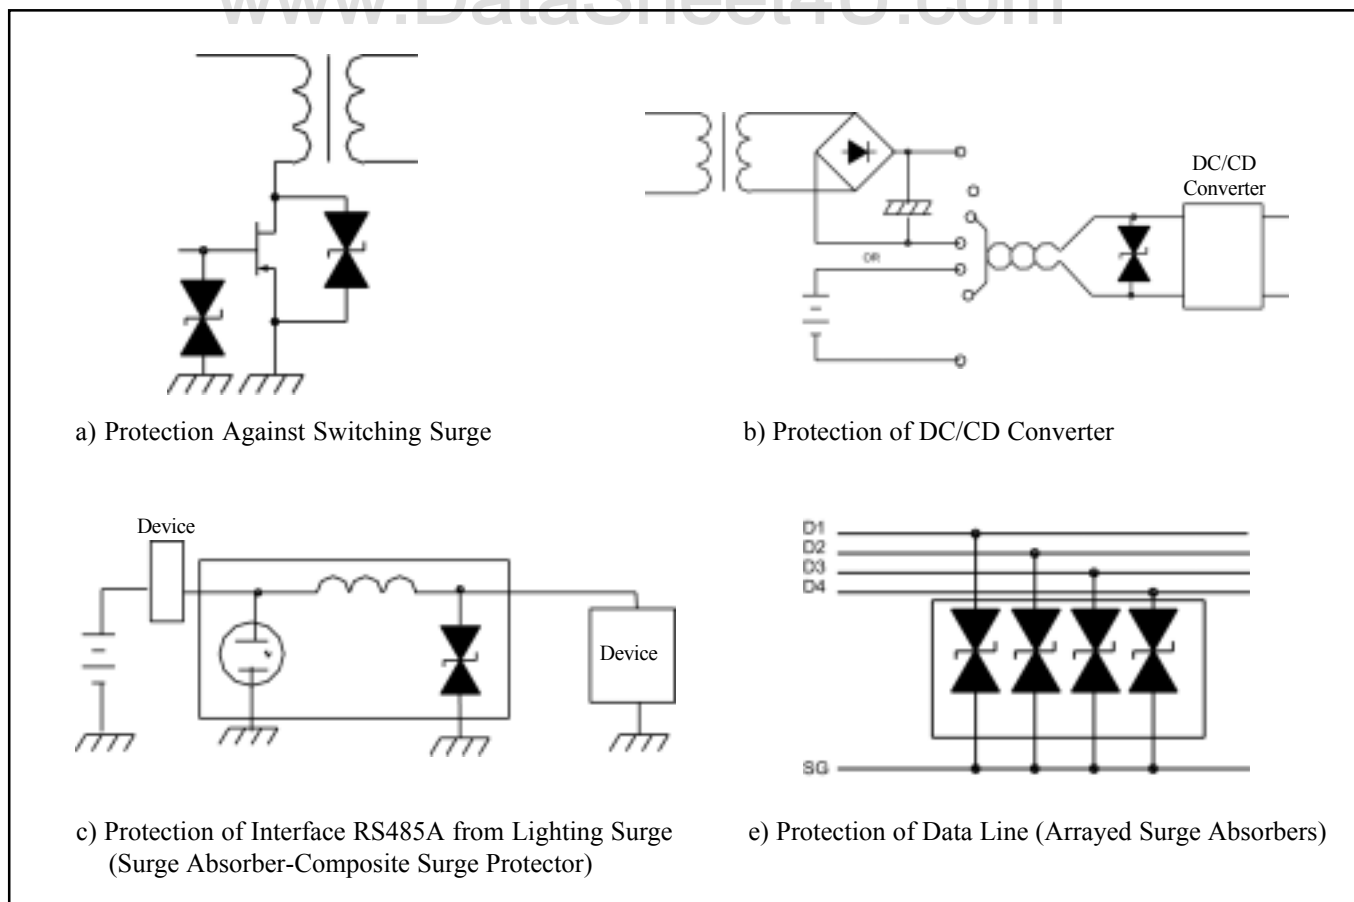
www.DataSheet4U.com

DC/CD Converter

OR

a) Protection Against Switching Surge

b) Protection of DC/CD Converter

Device

Device

D1
D2
D3
D4

SG

c) Protection of Interface RS485A from Lighting Surge (Surge Absorber-Composite Surge Protector)

e) Protection of Data Line (Arrayed Surge Absorbers)